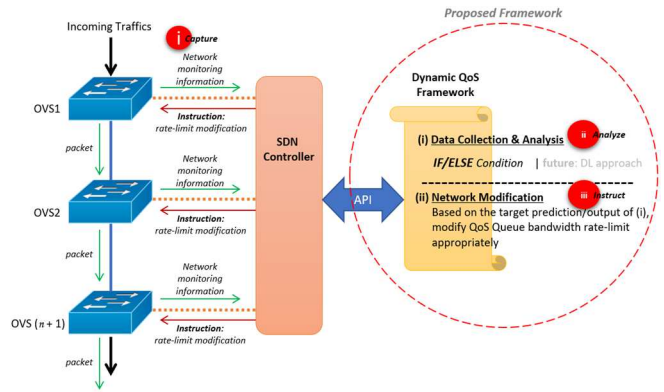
Proposed Framework

Incoming Traffics

i Capture

Network monitoring information

OVS1

Instruction: rate-limit modification

packet

Network monitoring information

OVS2

Instruction: rate-limit modification

packet

Network monitoring information

OVS ($n+1$)

Instruction: rate-limit modification

packet

SDN Controller

API

Dynamic QoS Framework

(i) Data Collection & Analysis

ii Analyze

IF/ELSE Condition | future: DL approach

iii Instruct

(ii) Network Modification

Based on the target prediction/output of (i), modify QoS Queue bandwidth rate-limit appropriately